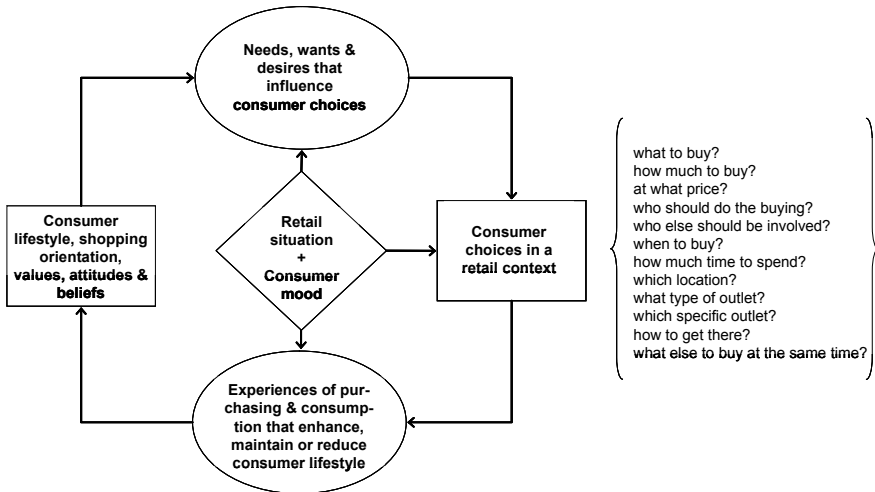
Needs, wants & desires that influence consumer choices

Consumer lifestyle, shopping orientation, values, attitudes & beliefs

Retail situation + Consumer mood

Consumer choices in a retail context

Experiences of purchasing & consumption that enhance, maintain or reduce consumer lifestyle

what to buy?
how much to buy?
at what price?
who else should do the buying?
who else should be involved?
when to buy?
how much time to spend?
which location?
what type of outlet?
which specific outlet?
how to get there?
what else to buy at the same time?